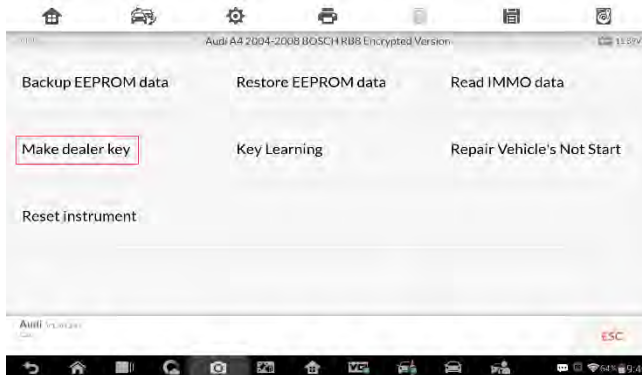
Audi A4 2004-2008 BOSCH RB8 Encrypted Version

11.89V

Backup EEPROM data

Restore EEPROM data

Read IMMO data

Make dealer key

Key Learning

Repair Vehicle's Not Start

Reset instrument

Audi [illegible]

ESC

64% 9:4